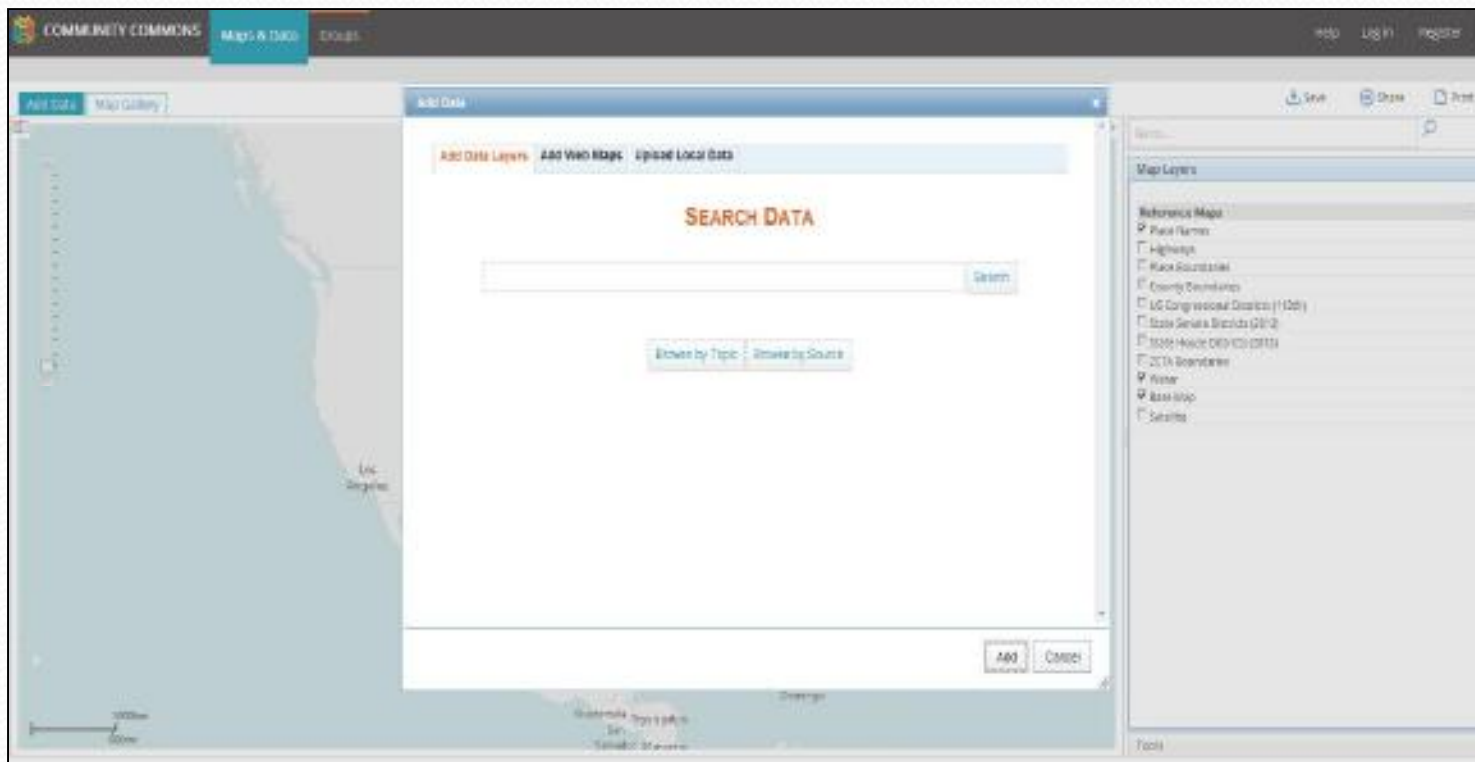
COMMUNITY COMMONS Maps & Data Groups

Help Log In Register

Add Data Map Gallery

Add Data

Add Data Layers Add Web Maps Upload Local Data

SEARCH DATA

Search

Browse by Topic Browse by Source

Add Cancel

Save Share Print

Search...

Map Layers

Reference Maps
Place Names
Highways
Place Boundaries
County Boundaries
US Congressional Districts (113th)
State Senate Districts (2012)
State House Districts (2012)
ZCTA Boundaries
Water
Base Map
Satellite

Tools

Los Angeles

1000km
600mi

Guatemala
San Salvador
Durango
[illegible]